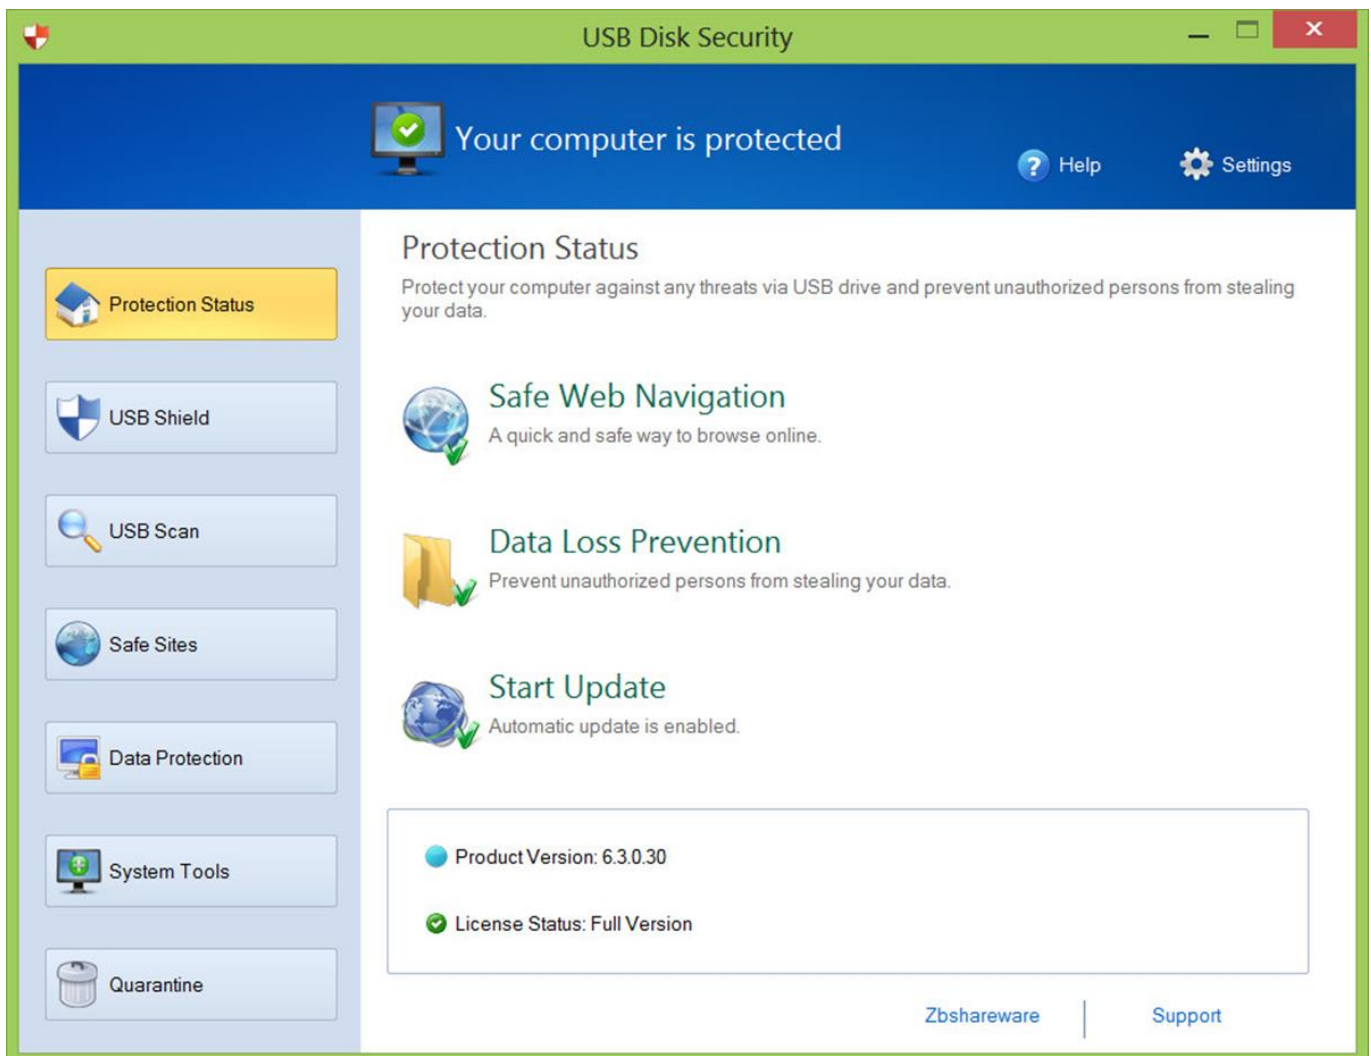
USB Disk Security

Your computer is protected

Help

Settings

Protection Status

USB Shield

USB Scan

Safe Sites

Data Protection

System Tools

Quarantine

Protection Status

Protect your computer against any threats via USB drive and prevent unauthorized persons from stealing your data.

Safe Web Navigation

A quick and safe way to browse online.

Data Loss Prevention

Prevent unauthorized persons from stealing your data.

Start Update

Automatic update is enabled.

Product Version: 6.3.0.30

License Status: Full Version

Zbshareware

Support